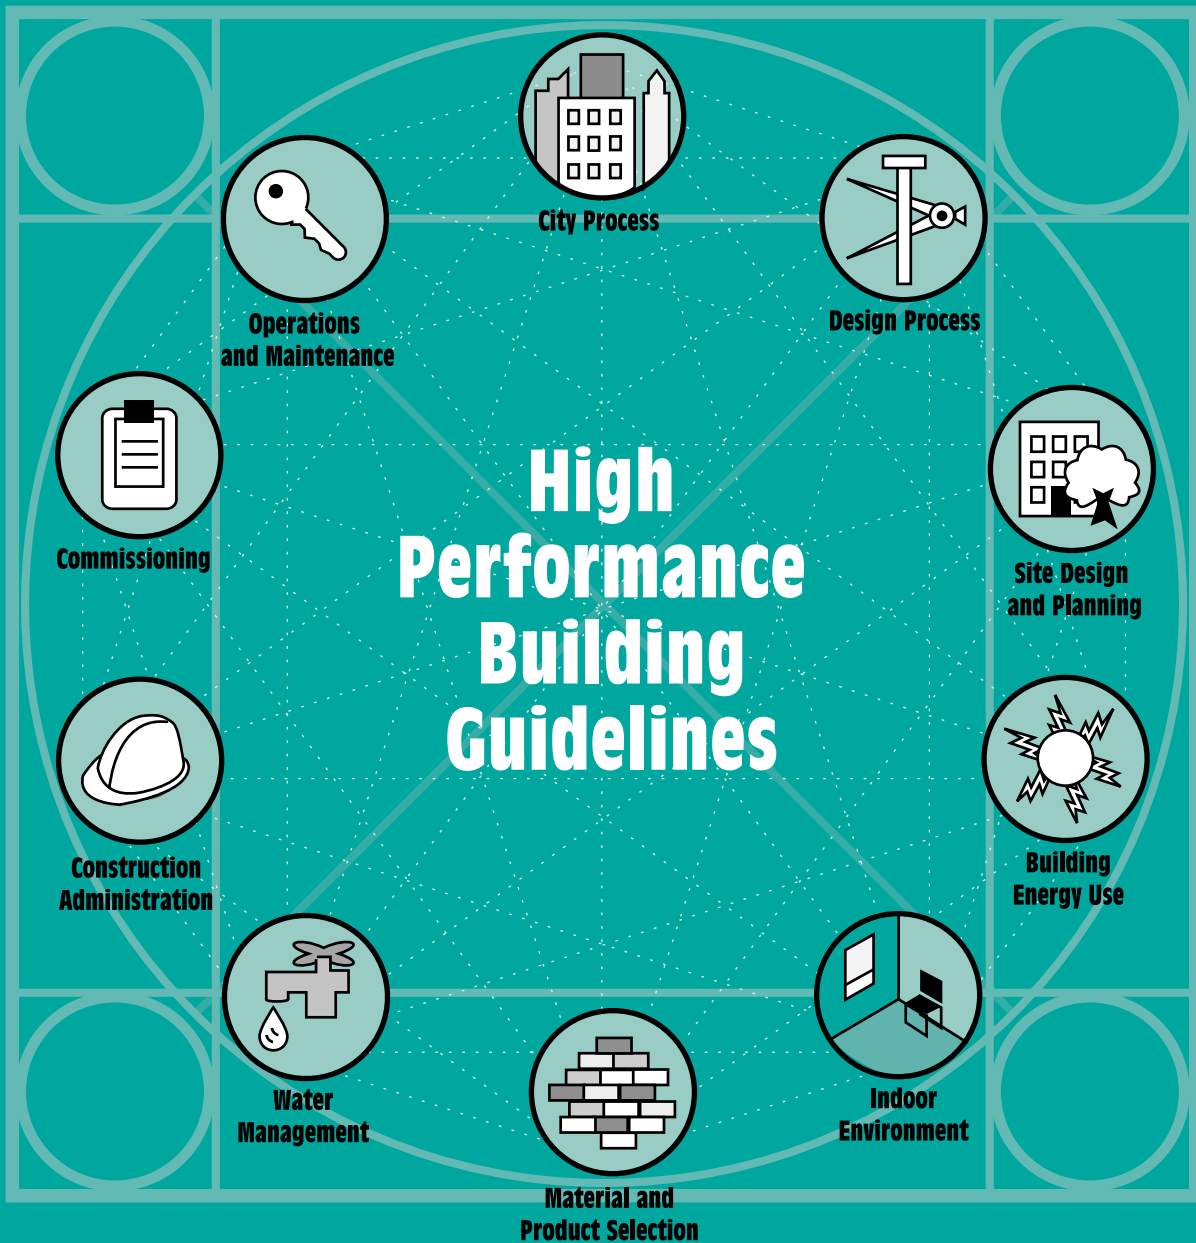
City Process

Design Process

Site Design and Planning

Building Energy Use

Indoor Environment

Material and Product Selection

Water Management

Construction Administration

Commissioning

Operations and Maintenance

High Performance Building Guidelines